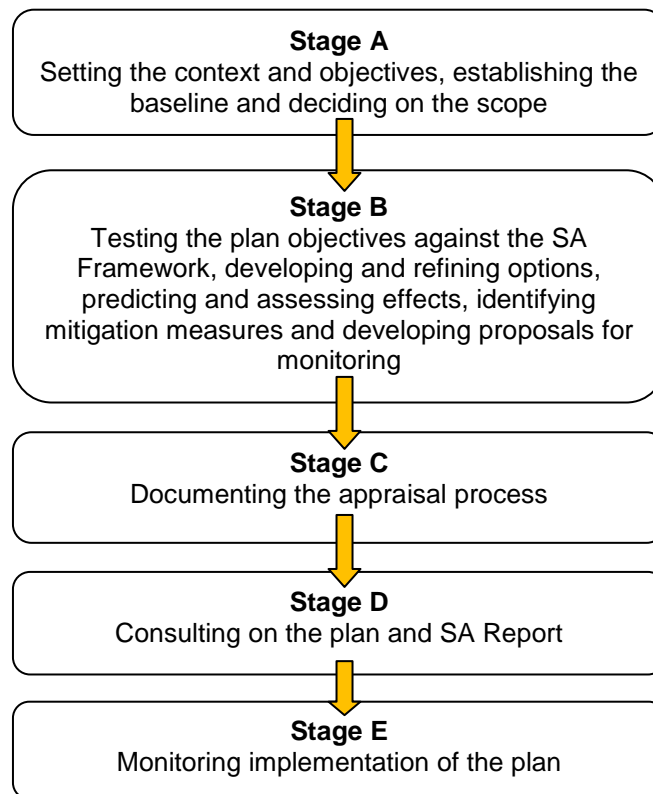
Stage A
Setting the context and objectives, establishing the baseline and deciding on the scope

Stage B
Testing the plan objectives against the SA Framework, developing and refining options, predicting and assessing effects, identifying mitigation measures and developing proposals for monitoring

Stage C
Documenting the appraisal process

Stage D
Consulting on the plan and SA Report

Stage E
Monitoring implementation of the plan